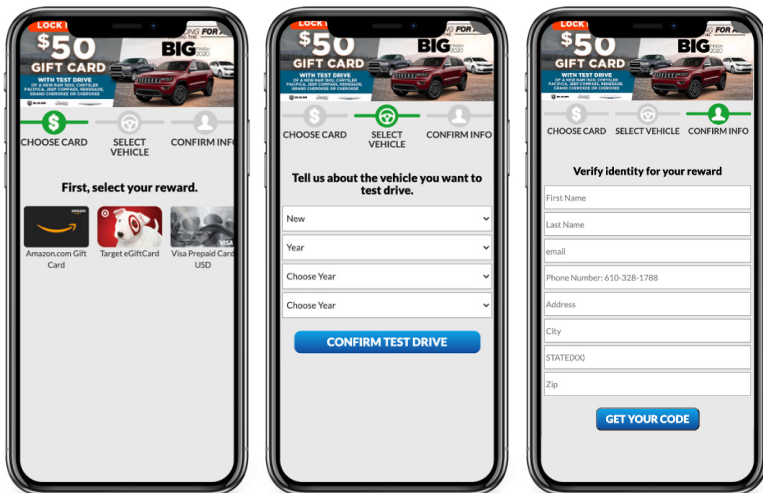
LOCK
$50
GIFT CARD
WITH TEST DRIVE
OF A NEW RAM 1500, CHRYSLER PACIFICA, JEEP COMPASS, RENEGADE, GRAND CHEROKEE OR CHEROKEE
BIG
FOR
CHOOSE CARD
SELECT VEHICLE
CONFIRM INFO
First, select your reward.
amazon
Amazon.com Gift Card
Target eGiftCard
VISA
Visa Prepaid Card USD

LOCK
$50
GIFT CARD
WITH TEST DRIVE
OF A NEW RAM 1500, CHRYSLER PACIFICA, JEEP COMPASS, RENEGADE, GRAND CHEROKEE OR CHEROKEE
BIG
CHOOSE CARD
SELECT VEHICLE
CONFIRM INFO
Tell us about the vehicle you want to test drive.
New
Year
Choose Year
Choose Year
CONFIRM TEST DRIVE

LOCK
$50
GIFT CARD
WITH TEST DRIVE
OF A NEW RAM 1500, CHRYSLER PACIFICA, JEEP COMPASS, RENEGADE, GRAND CHEROKEE OR CHEROKEE
BIG
FOR
CHOOSE CARD
SELECT VEHICLE
CONFIRM INFO
Verify identity for your reward
First Name
Last Name
email
Phone Number: 610-328-1788
Address
City
STATE(XX)
Zip
GET YOUR CODE